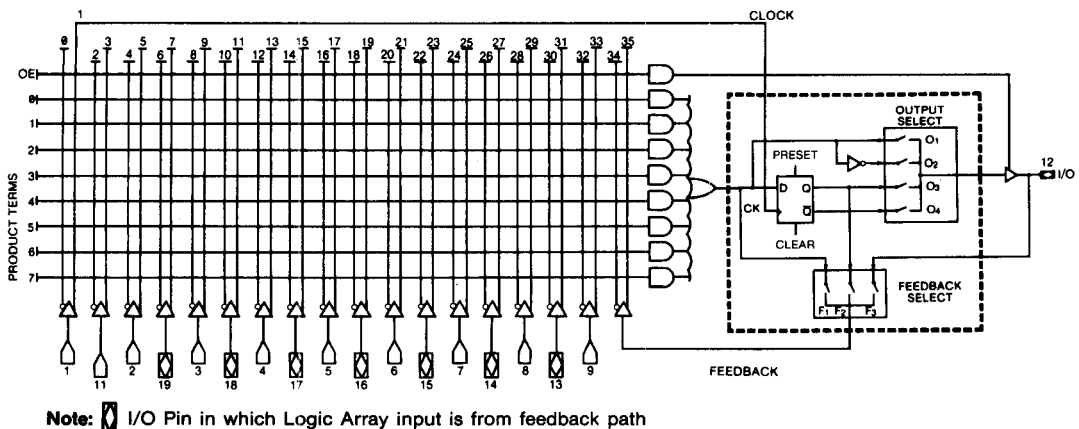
1
CLOCK
0 1 2 3 4 5 6 7 8 9 10 11 12 13 14 15 16 17 18 19 20 21 22 23 24 25 26 27 28 29 30 31 32 33 34 35
OE
0
1
2
3
4
5
6
7
PRODUCT TERMS
PRESET
D Q
CK $\overline{Q}$
CLEAR
OUTPUT SELECT
$O_1$
$O_2$
$O_3$
$O_4$
12
I/O
FEEDBACK SELECT
$F_1$ $F_2$ $F_3$
1 11 2 19 3 18 4 17 5 16 6 15 7 14 8 13 9
FEEDBACK
Note: I/O Pin in which Logic Array input is from feedback path